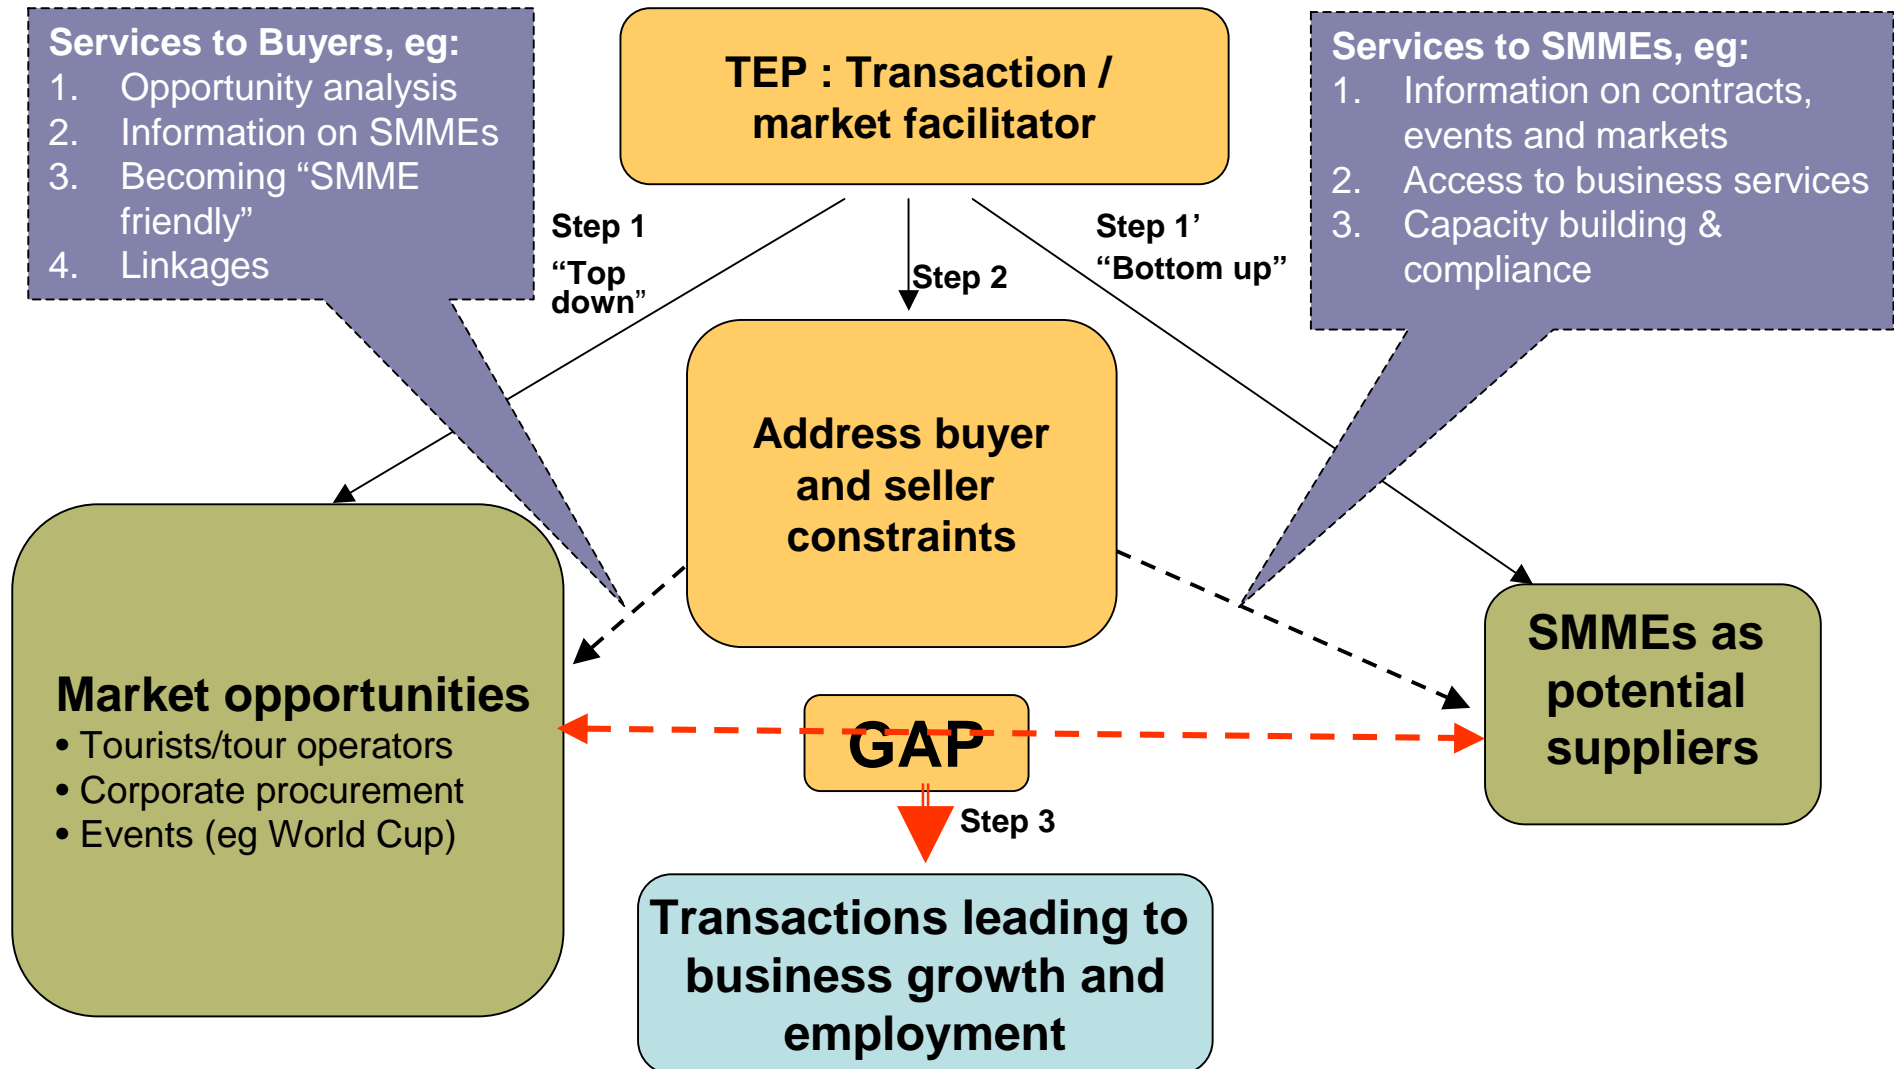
Services to Buyers, eg:
1. Opportunity analysis
2. Information on SMMEs
3. Becoming “SMME friendly”
4. Linkages

TEP : Transaction / market facilitator

Services to SMMEs, eg:
1. Information on contracts, events and markets
2. Access to business services
3. Capacity building & compliance

Step 1
“Top down”

Step 2

Step 1’
“Bottom up”

Address buyer and seller constraints

Market opportunities
• Tourists/tour operators
• Corporate procurement
• Events (eg World Cup)

GAP

SMMEs as potential suppliers

Step 3

Transactions leading to business growth and employment